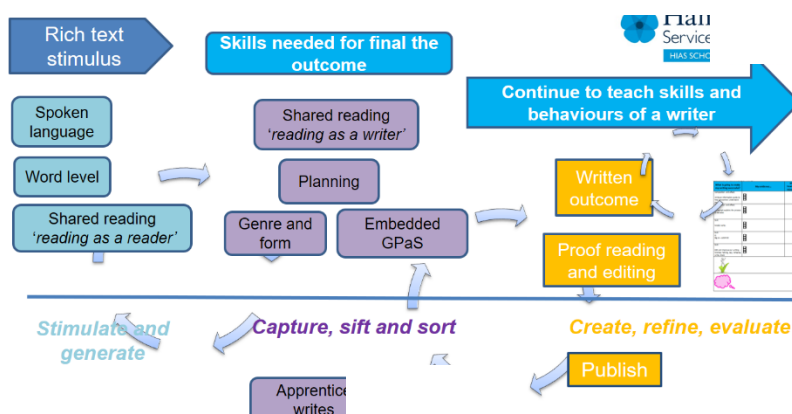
Rich text stimulus

Skills needed for final the outcome

Han
Service
HIAS SCHO

Continue to teach skills and behaviours of a writer

Spoken language

Word level

Shared reading 'reading as a reader'

Shared reading 'reading as a writer'

Planning

Genre and form

Embedded GPaS

Written outcome

Proof reading and editing

Stimulate and generate

Capture, sift and sort

Create, refine, evaluate

Publish

Apprentice writes